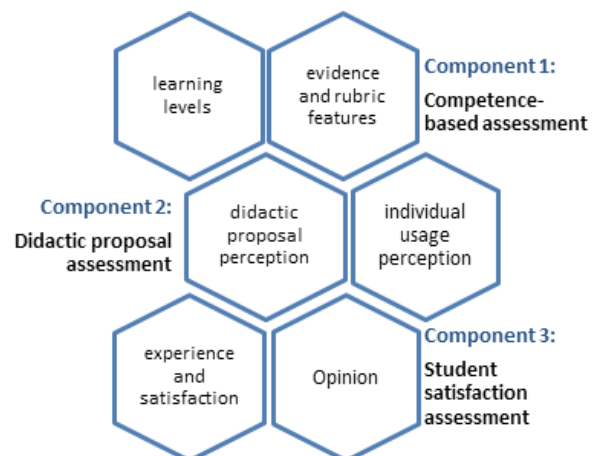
learning levels

evidence and rubric features

Component 1:
Competence-based assessment

Component 2:
Didactic proposal assessment

didactic proposal perception

individual usage perception

experience and satisfaction

Opinion

Component 3:
Student satisfaction assessment